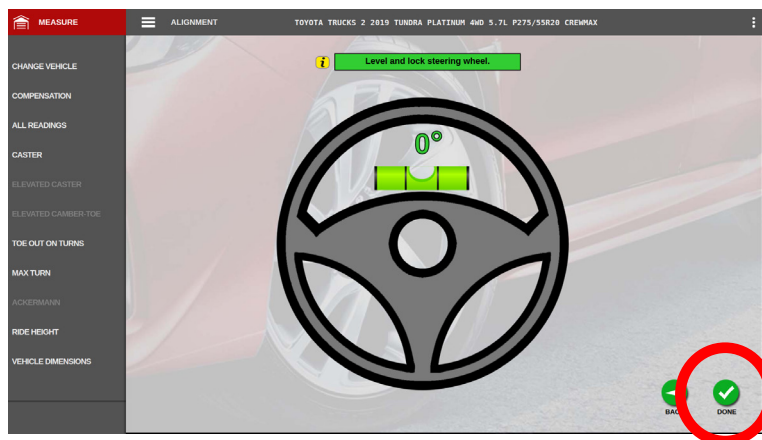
MEASURE

ALIGNMENT

TOYOTA TRUCKS 2 2019 TUNDRA PLATINUM 4WD 5.7L P275/55R20 CREWMAX

CHANGE VEHICLE
COMPENSATION
ALL READINGS
CASTER
ELEVATED CASTER
ELEVATED CAMBER-TOE
TOE OUT ON TURNS
MAX TURN
ACKERMANN
RIDE HEIGHT
VEHICLE DIMENSIONS

Level and lock steering wheel.

0°

BAC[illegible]

DONE